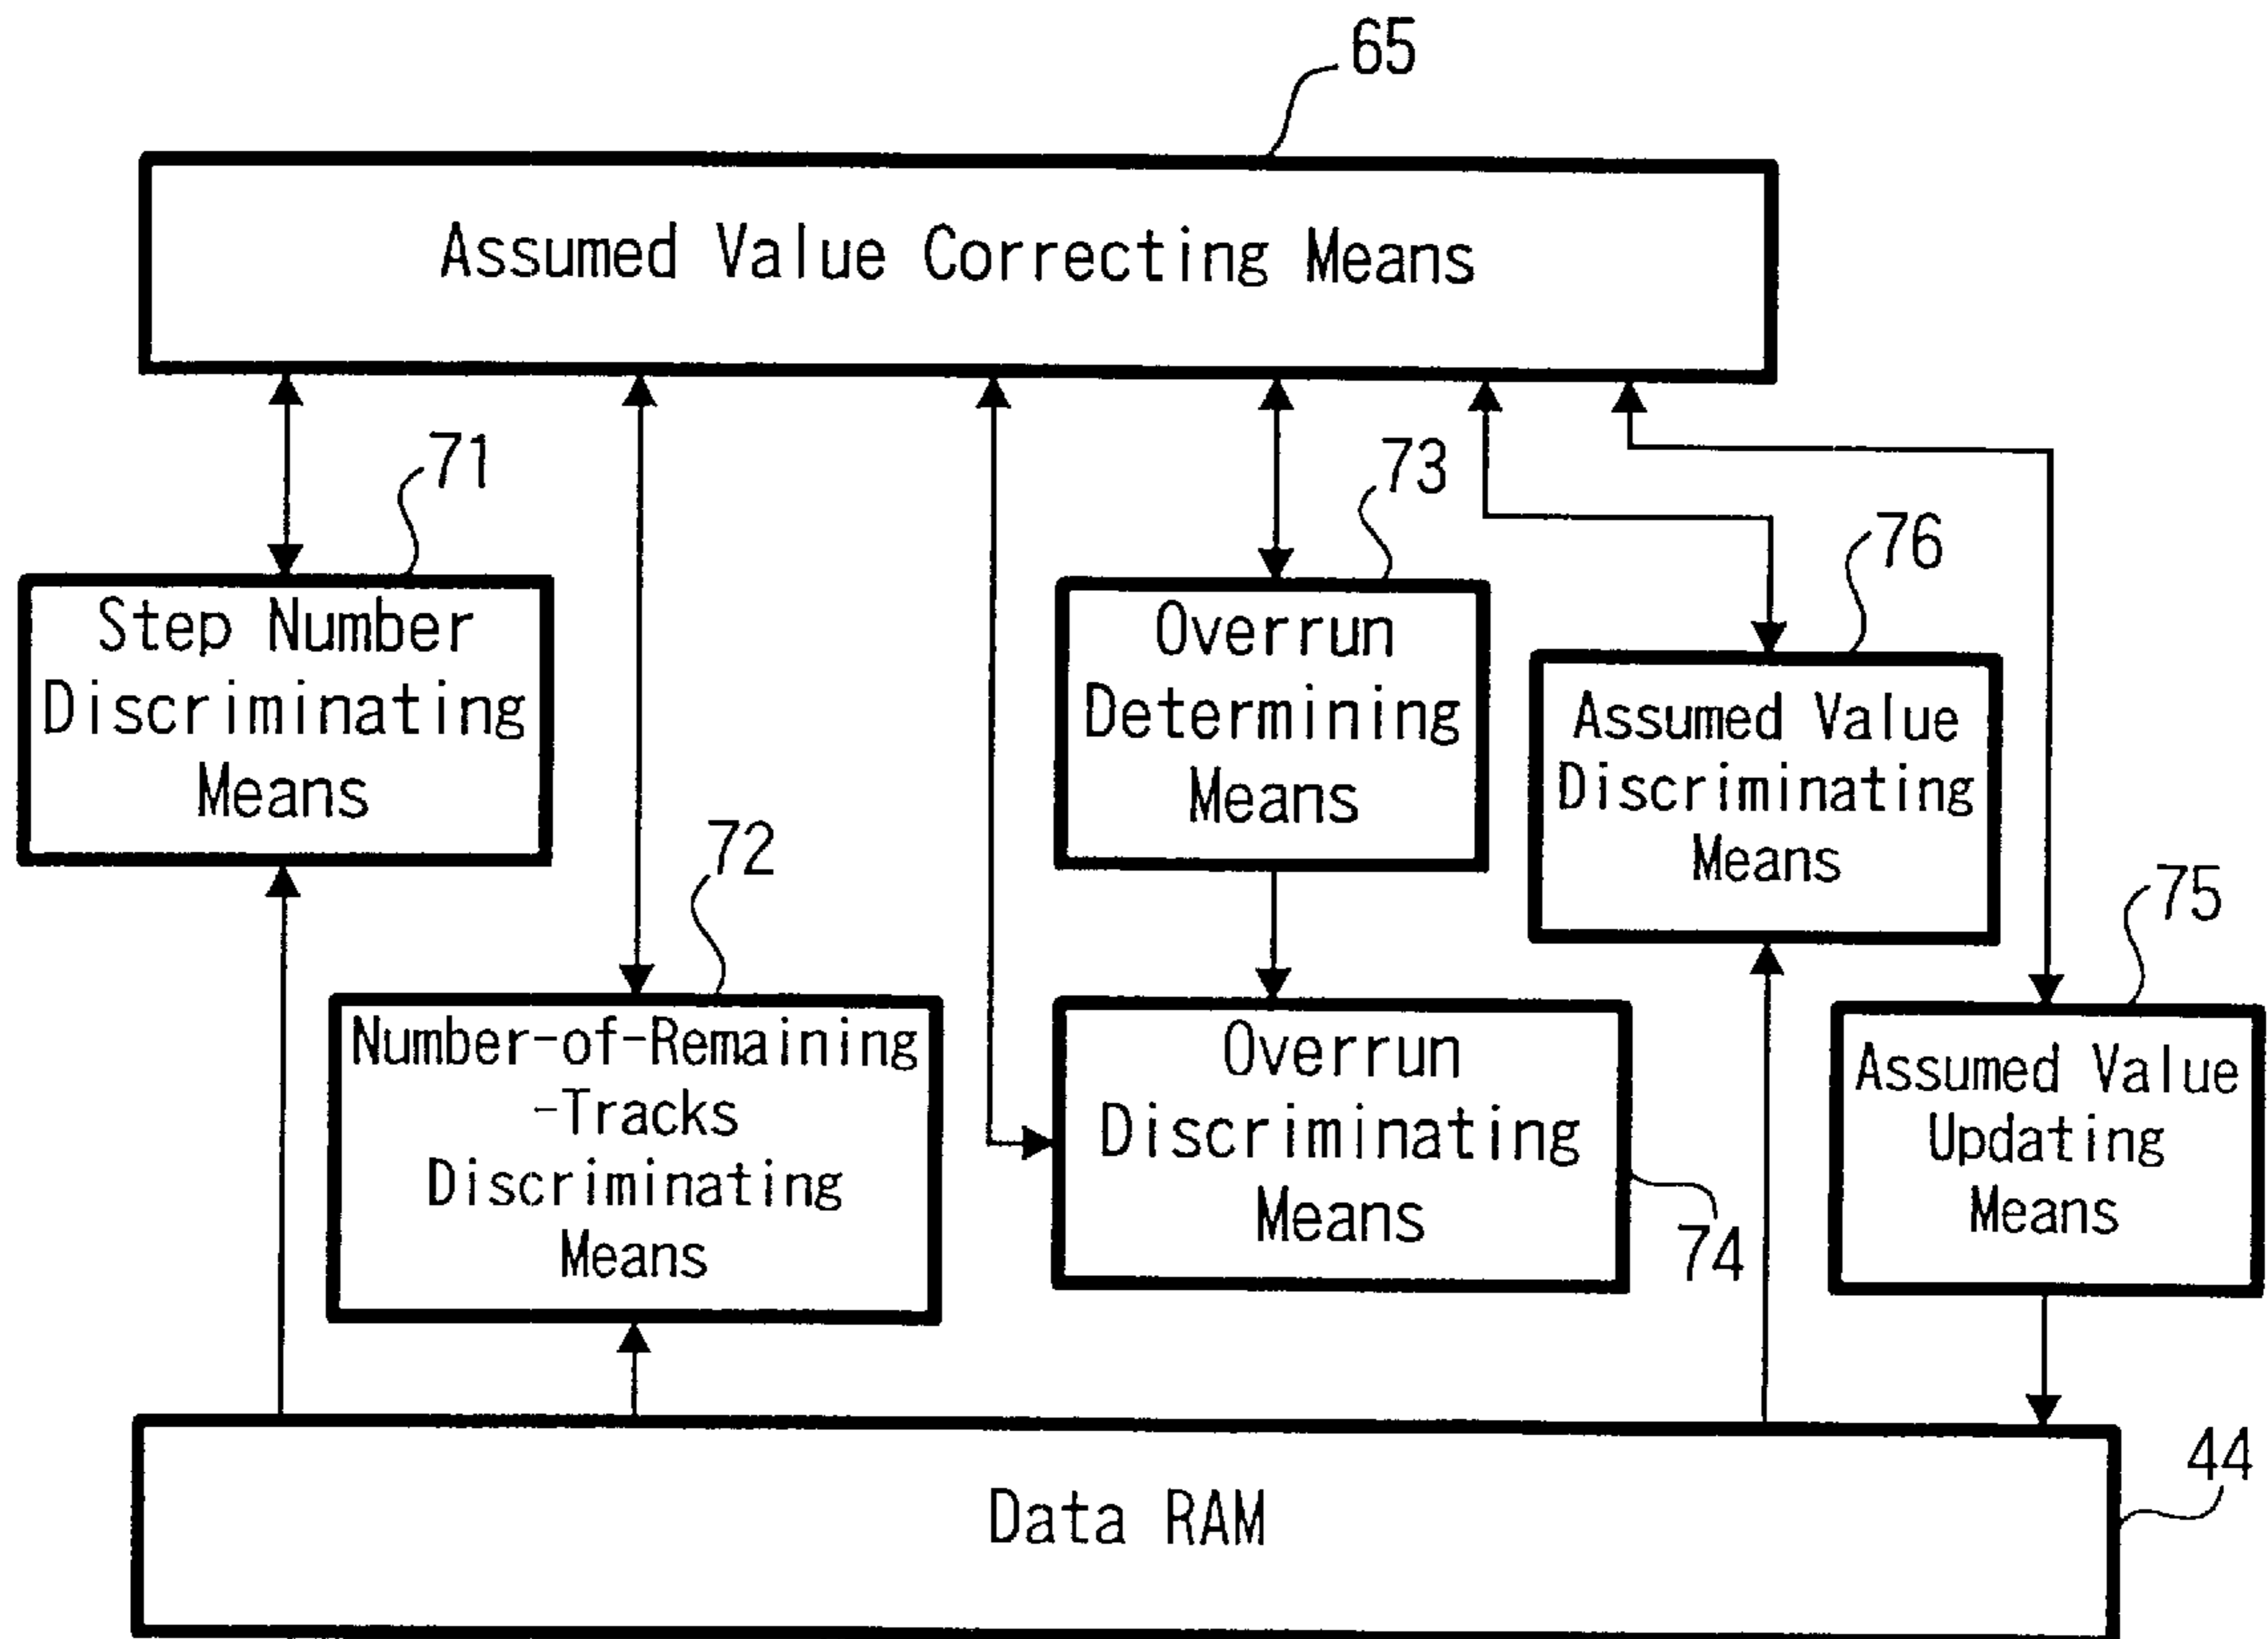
65
Assumed Value Correcting Means

71
Step Number Discriminating Means

72
Number-of-Remaining -Tracks Discriminating Means

73
Overrun Determining Means

Overrun Discriminating Means
74

76
Assumed Value Discriminating Means

75
Assumed Value Updating Means

Data RAM
44